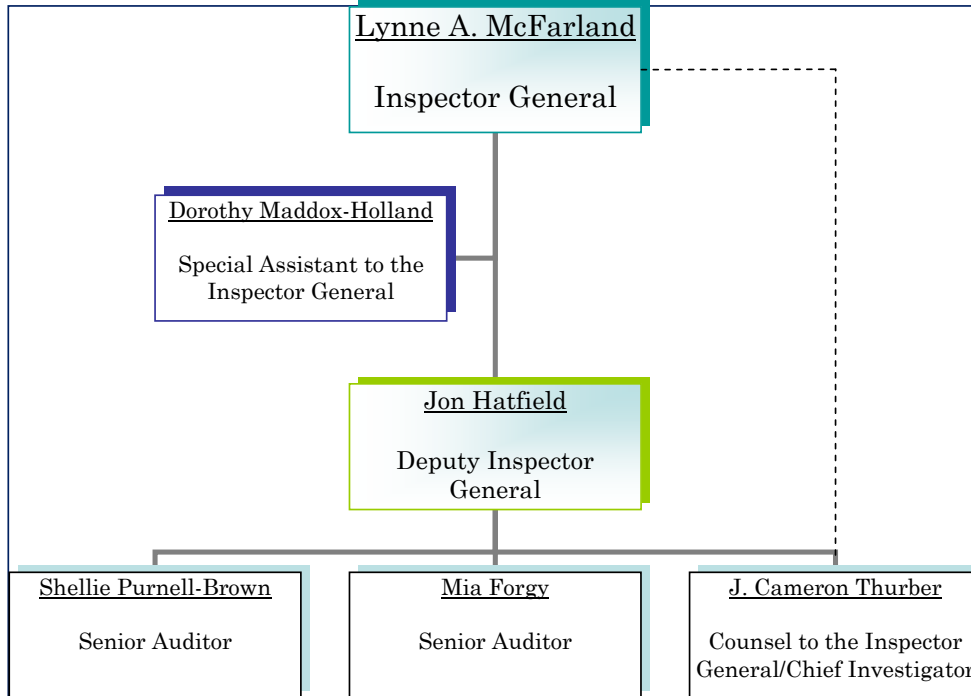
Lynne A. McFarland

Inspector General

Dorothy Maddox-Holland

Special Assistant to the Inspector General

Jon Hatfield

Deputy Inspector General

Shellie Purnell-Brown

Senior Auditor

Mia Forgy

Senior Auditor

J. Cameron Thurber

Counsel to the Inspector General/Chief Investigator